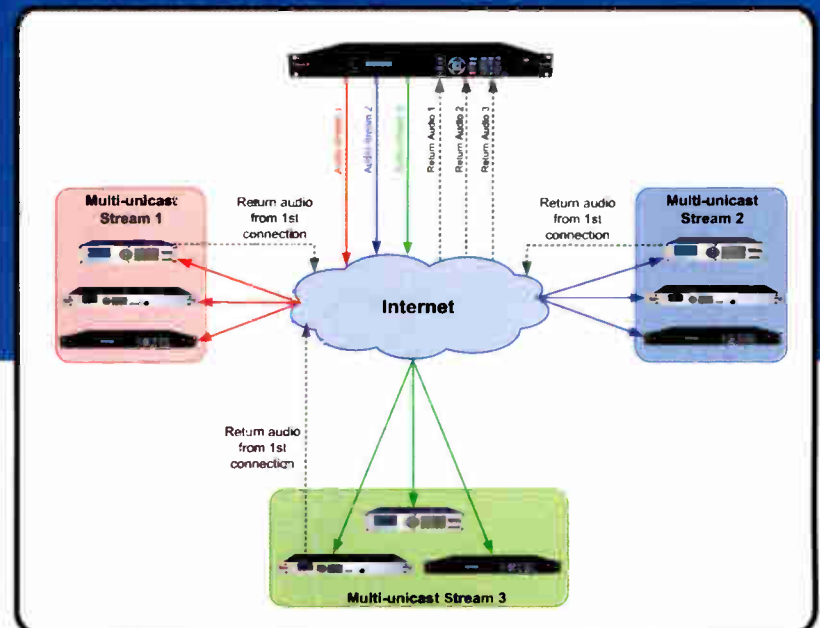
Audio Stream 1
Audio Stream 2
Audio Stream 3
Return Audio 1
Return Audio 2
Return Audio 3

Multi-unicast Stream 1

Return audio from 1st connection

Return audio from 1st connection

Multi-unicast Stream 2

Internet

Return audio from 1st connection

Multi-unicast Stream 3